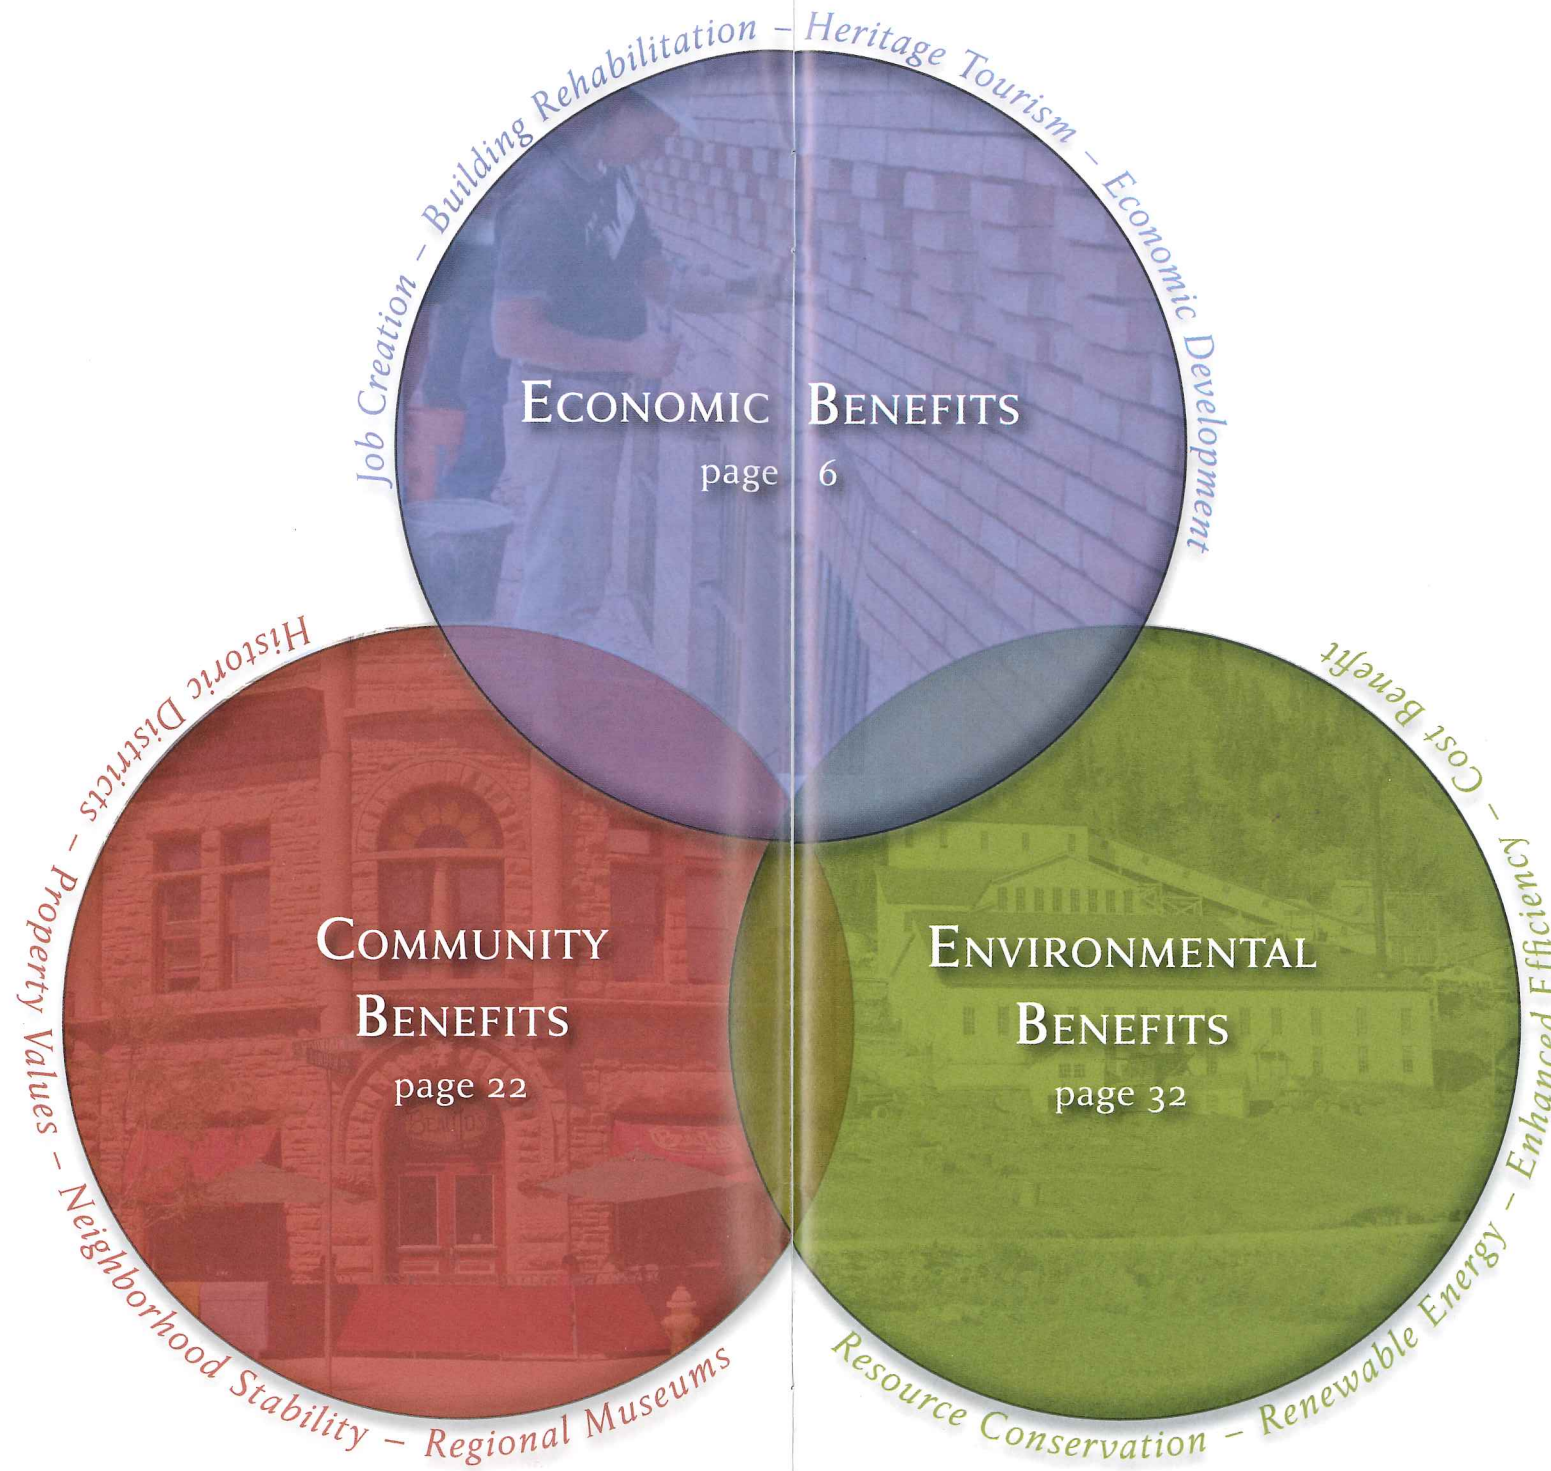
Job Creation – Building Rehabilitation – Heritage Tourism – Economic Development

Economic Benefits
page 6

Historic Districts – Property Values – Neighborhood Stability – Regional Museums

Community Benefits
page 22

Resource Conservation – Renewable Energy – Enhanced Efficiency – Cost Benefit

Environmental Benefits
page 32